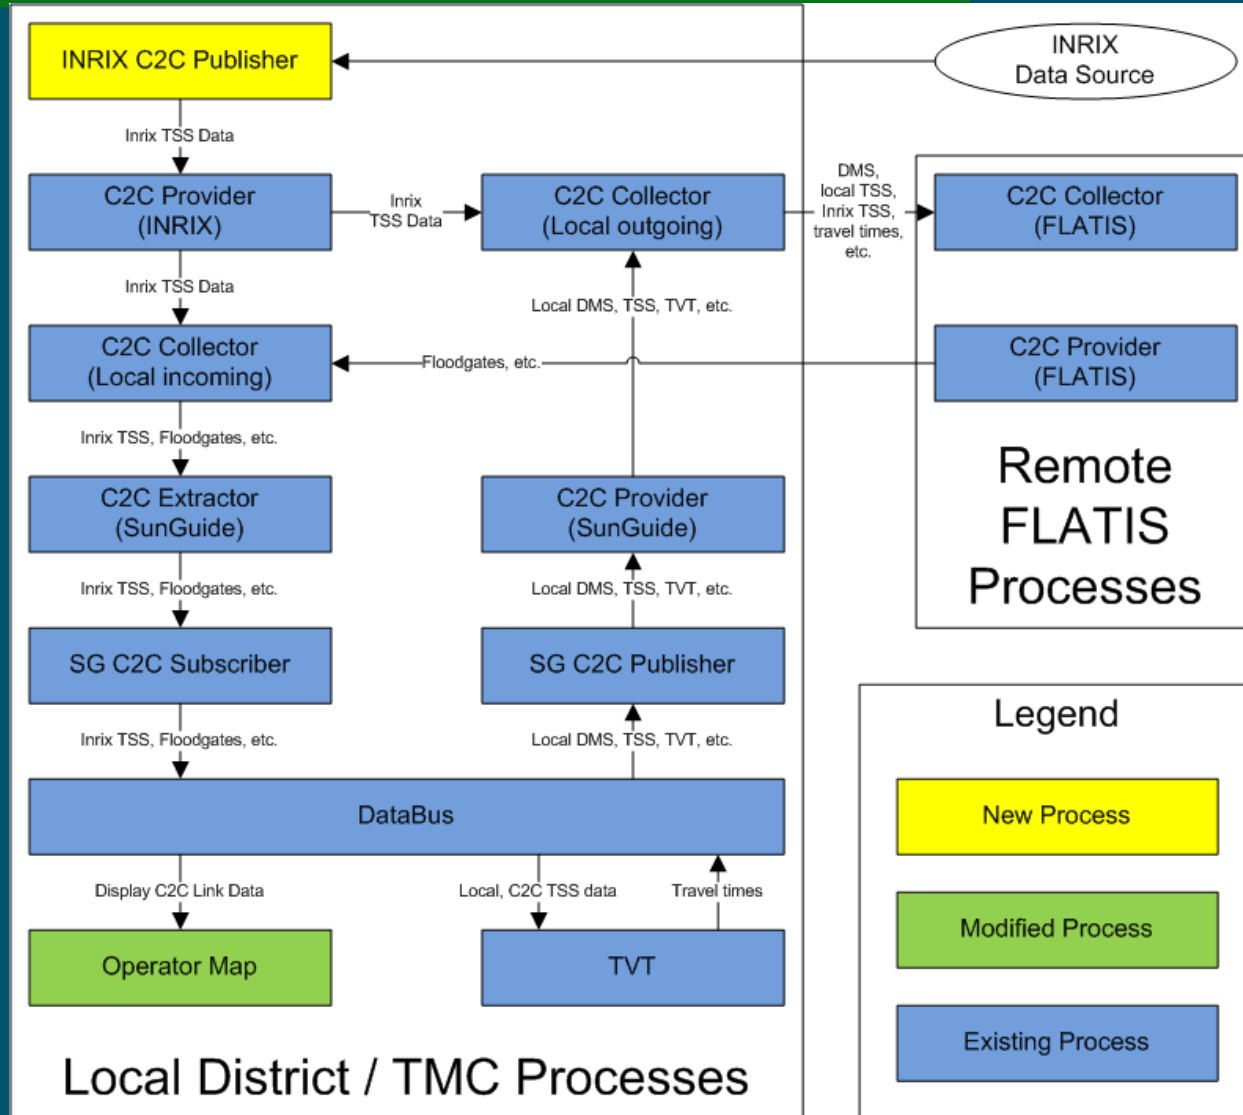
INRIX C2C Publisher

INRIX Data Source

Inrix TSS Data

C2C Provider (INRIX)

Inrix TSS Data

C2C Collector (Local outgoing)

DMS, local TSS, Inrix TSS, travel times, etc.

C2C Collector (FLATIS)

Inrix TSS Data

Local DMS, TSS, TVT, etc.

C2C Collector (Local incoming)

Floodgates, etc.

C2C Provider (FLATIS)

Remote FLATIS Processes

Inrix TSS, Floodgates, etc.

C2C Extractor (SunGuide)

C2C Provider (SunGuide)

Inrix TSS, Floodgates, etc.

Local DMS, TSS, TVT, etc.

SG C2C Subscriber

SG C2C Publisher

Legend

Inrix TSS, Floodgates, etc.

Local DMS, TSS, TVT, etc.

DataBus

New Process

Display C2C Link Data

Local, C2C TSS data

Travel times

Operator Map

TVT

Modified Process

Existing Process

Local District / TMC Processes